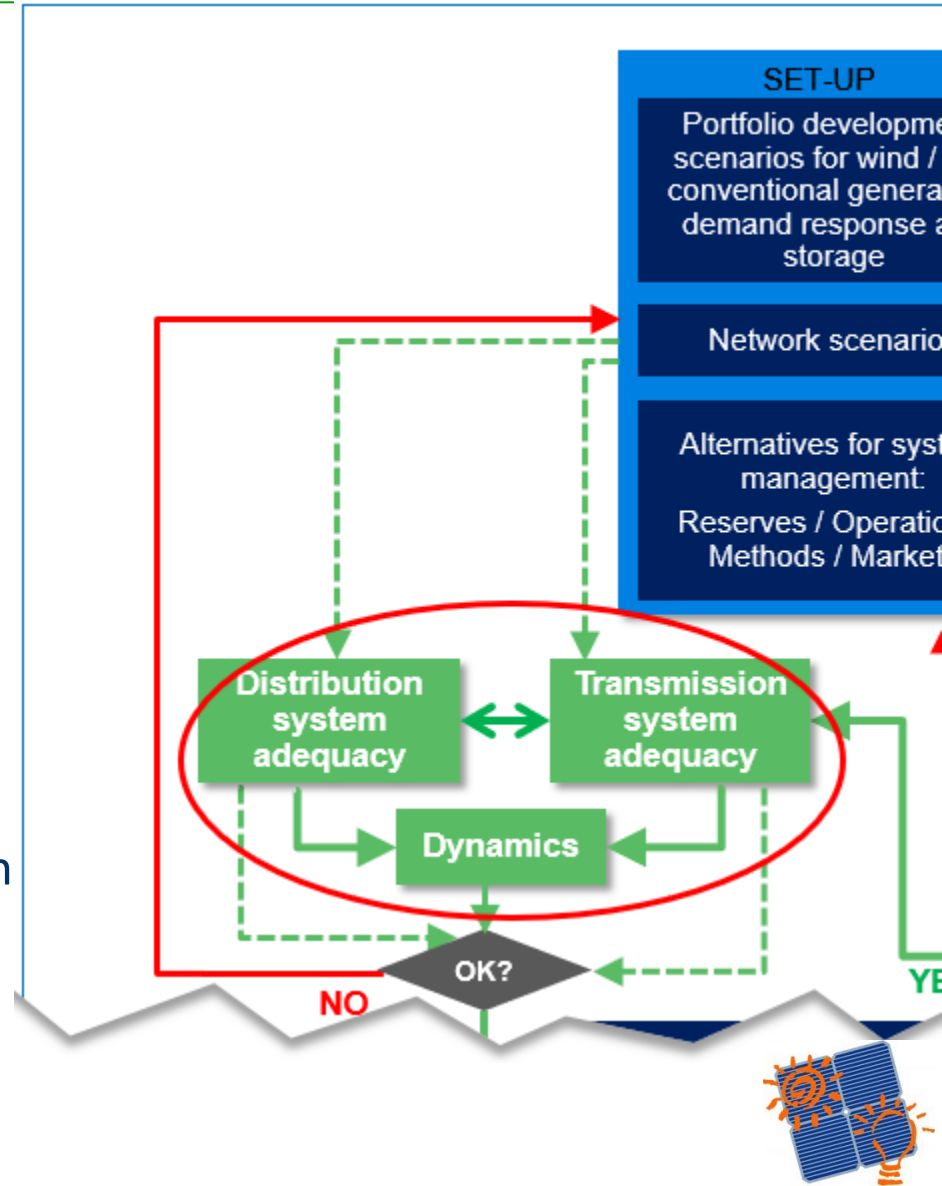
SET-UP

Portfolio developme scenarios for wind / conventional genera demand response a storage

Network scenario

Alternatives for syst management:

Reserves / Operatio Methods / Market

Distribution system adequacy

Transmission system adequacy

Dynamics

OK?

NO

YE

n